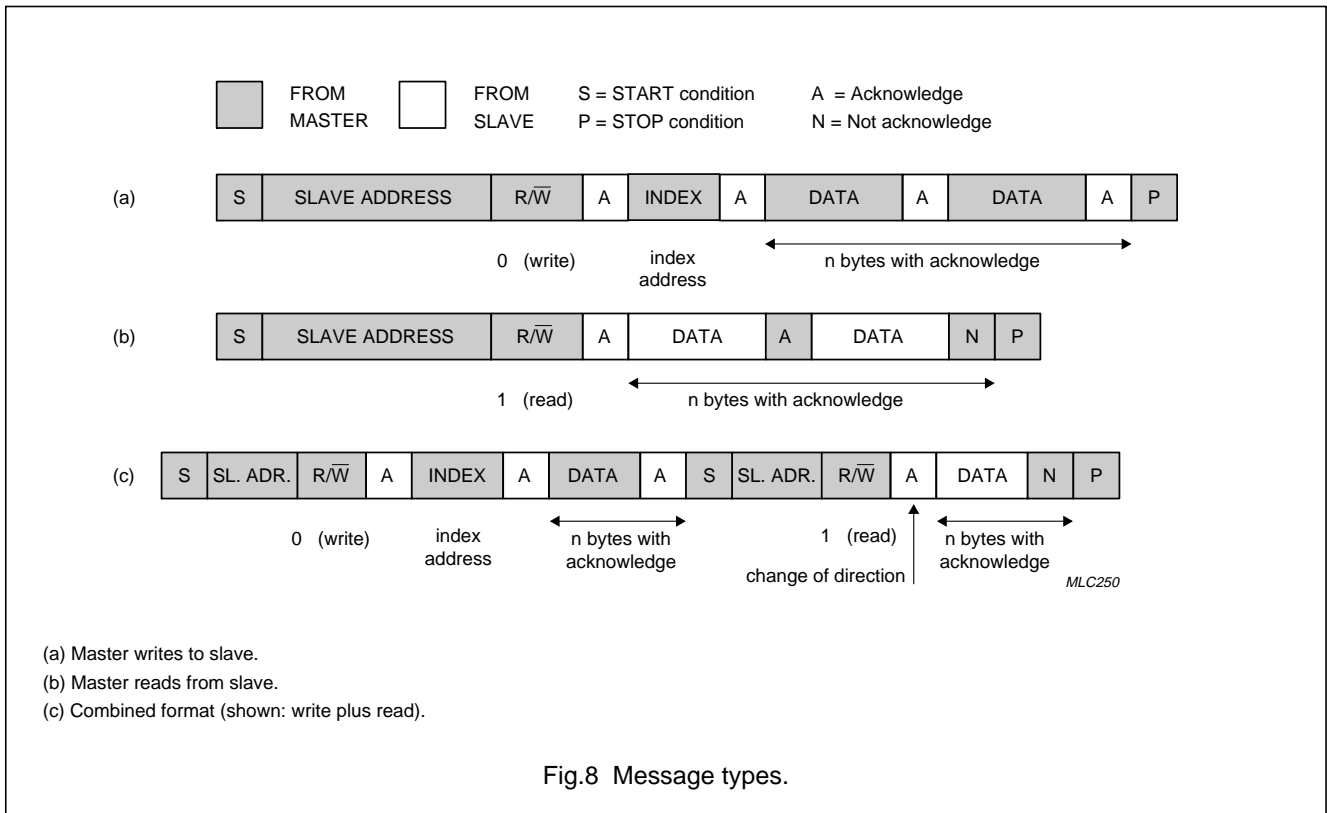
FROM MASTER FROM SLAVE S = START condition P = STOP condition A = Acknowledge N = Not acknowledge

(a)

| S | SLAVE ADDRESS | R/$\overline{W}$ | A | INDEX | A | DATA | A | DATA | A | P |
|---|---|---|---|---|---|---|---|---|---|---|

0 (write) index address n bytes with acknowledge

(b)

| S | SLAVE ADDRESS | R/$\overline{W}$ | A | DATA | A | DATA | N | P |
|---|---|---|---|---|---|---|---|---|

1 (read) n bytes with acknowledge

(c)

| S | SL. ADR. | R/$\overline{W}$ | A | INDEX | A | DATA | A | S | SL. ADR. | R/$\overline{W}$ | A | DATA | N | P |
|---|---|---|---|---|---|---|---|---|---|---|---|---|---|---|

0 (write) index address n bytes with acknowledge 1 (read) change of direction n bytes with acknowledge

MLC250

(a) Master writes to slave.

(b) Master reads from slave.

(c) Combined format (shown: write plus read).

Fig.8 Message types.